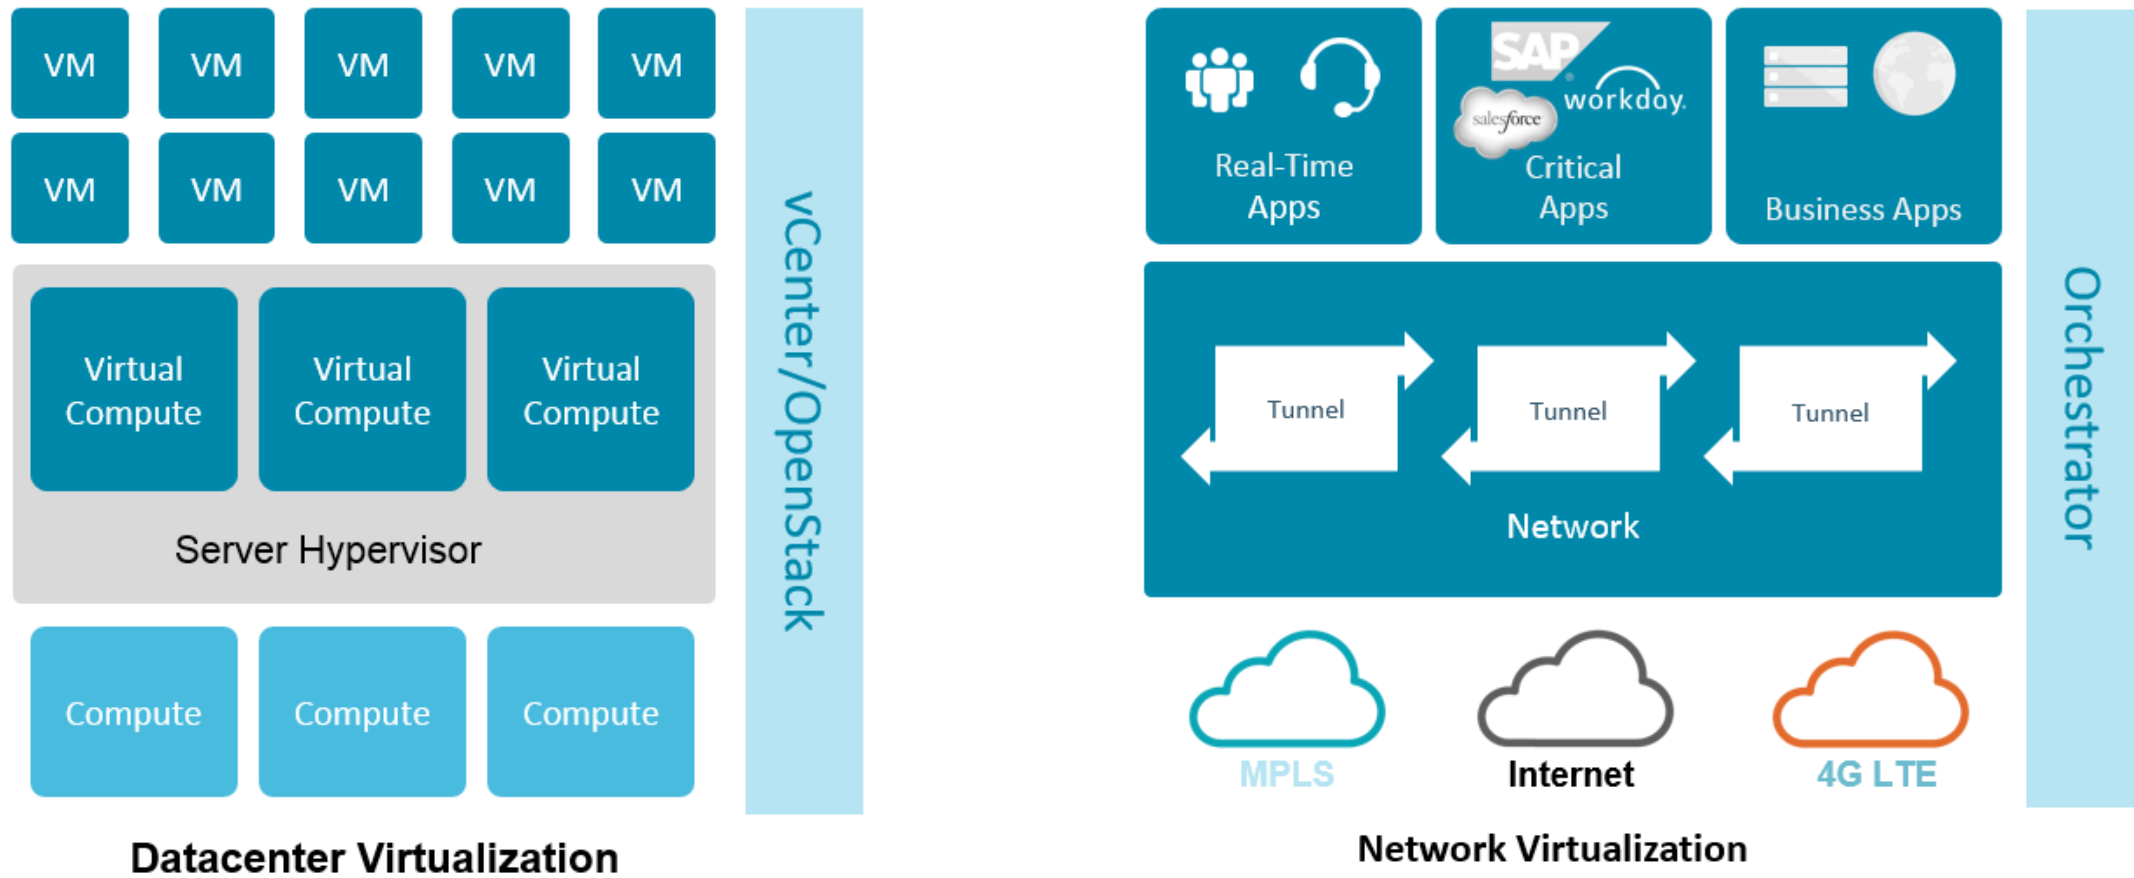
VM VM VM VM VM
VM VM VM VM VM

Virtual Compute
Virtual Compute
Virtual Compute

Server Hypervisor

Compute
Compute
Compute

vCenter/OpenStack

Datacenter Virtualization

Real-Time Apps

SAP
workday.
salesforce
Critical Apps

Business Apps

Tunnel
Tunnel
Tunnel

Network

MPLS
Internet
4G LTE

Orchestrator

Network Virtualization